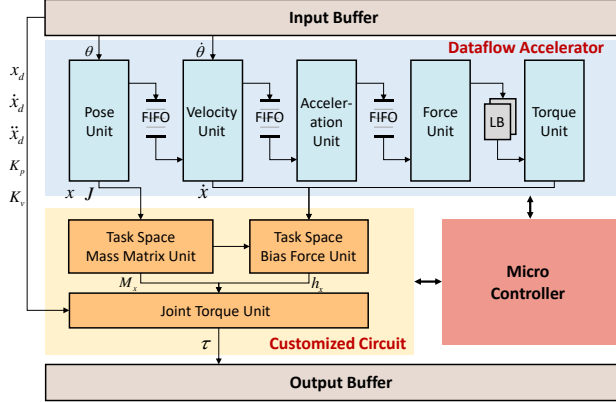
Input Buffer

Dataflow Accelerator

$\theta$

$\dot{\theta}$

$x_d$

$\dot{x}_d$

$\ddot{x}_d$

$K_p$

$K_v$

Pose Unit

FIFO

Velocity Unit

FIFO

Acceleration Unit

FIFO

Force Unit

LB

Torque Unit

$x$ $J$

$\dot{x}$

Task Space Mass Matrix Unit

Task Space Bias Force Unit

$M_x$

$h_x$

Joint Torque Unit

$\tau$

Customized Circuit

Micro Controller

Output Buffer